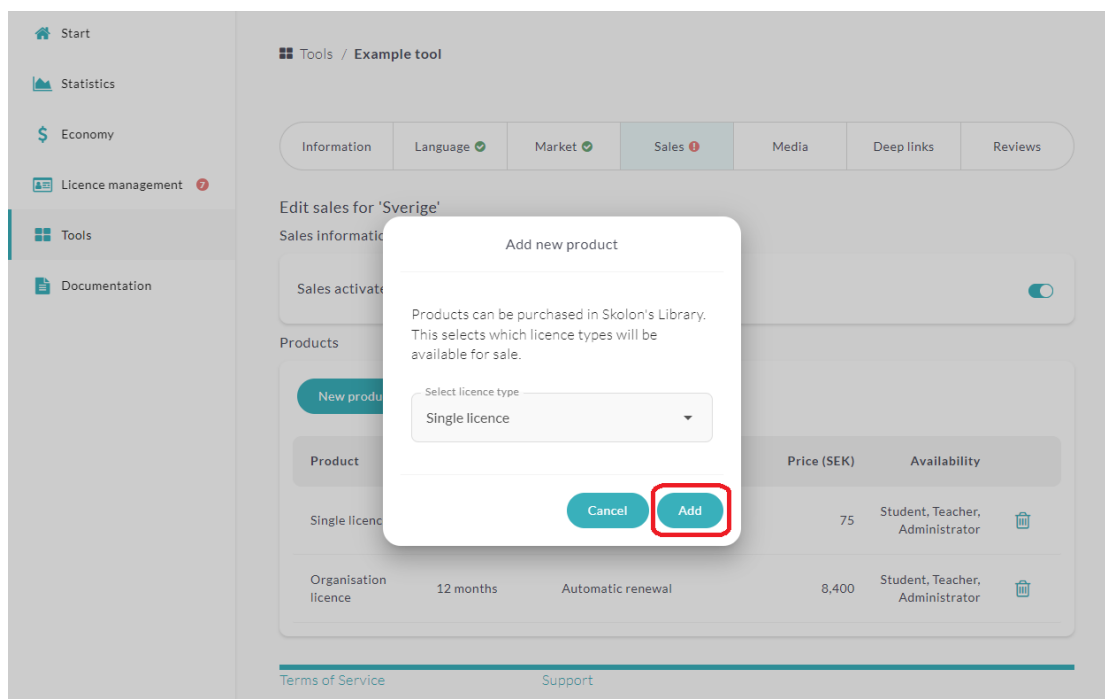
Start
Statistics
Economy
Licence management 7
Tools
Documentation

Tools / Example tool

Information | Language | Market | Sales | Media | Deep links | Reviews

Edit sales for 'Sverige'
Sales informatio

Sales activate

Products

New produ

| Product | | | Price (SEK) | Availability |
|---|---|---|---|---|
| Single licenc | | | 75 | Student, Teacher, Administrator |
| Organisation licence | 12 months | Automatic renewal | 8,400 | Student, Teacher, Administrator |

Add new product

Products can be purchased in Skolon's Library. This selects which licence types will be available for sale.

Select licence type
Single licence

Cancel
Add

Terms of Service
Support